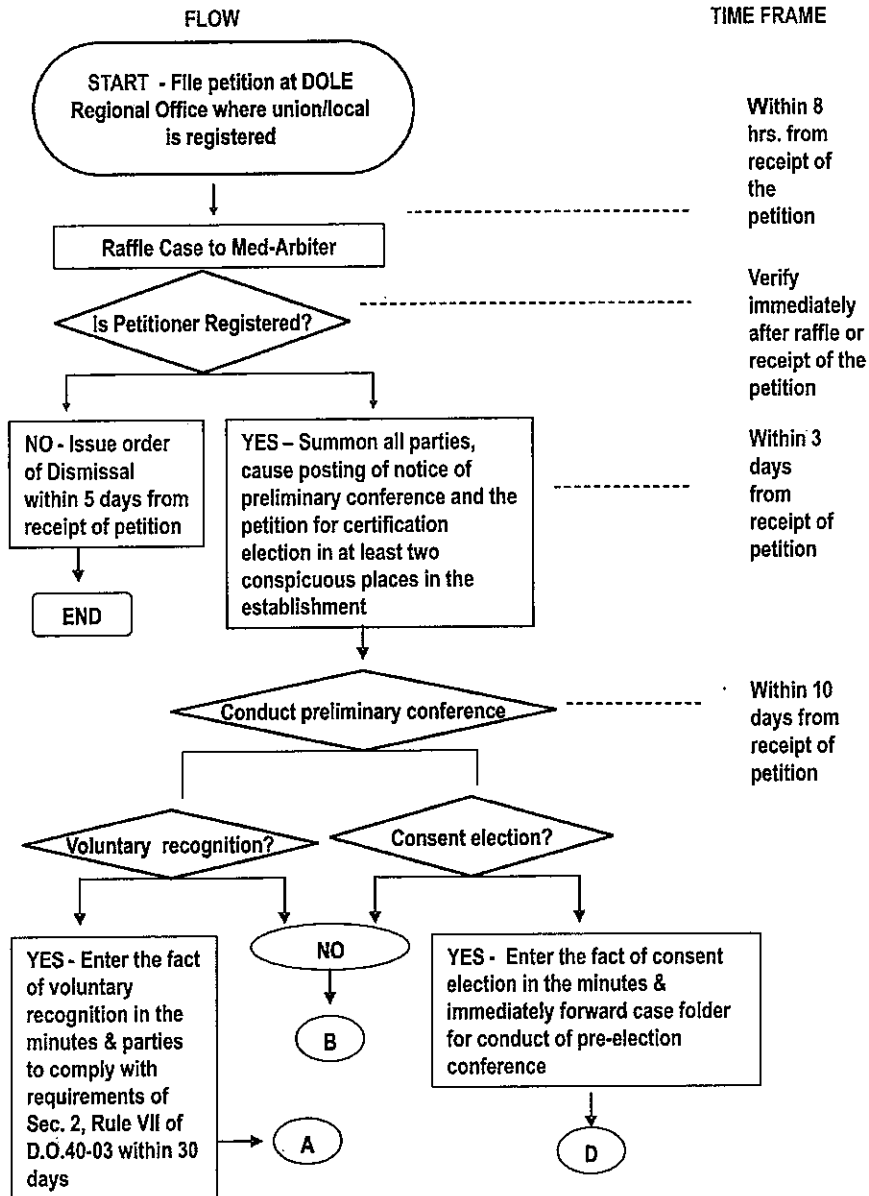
FLOW

TIME FRAME

START - File petition at DOLE Regional Office where union/local is registered

Within 8 hrs. from receipt of the petition

Raffle Case to Med-Arbiter

Verify immediately after raffle or receipt of the petition

Is Petitioner Registered?

NO - Issue order of Dismissal within 5 days from receipt of petition

END

YES – Summon all parties, cause posting of notice of preliminary conference and the petition for certification election in at least two conspicuous places in the establishment

Within 3 days from receipt of petition

Conduct preliminary conference

Within 10 days from receipt of petition

Voluntary recognition?

Consent election?

YES - Enter the fact of voluntary recognition in the minutes & parties to comply with requirements of Sec. 2, Rule VII of D.O.40-03 within 30 days

A

NO

B

YES - Enter the fact of consent election in the minutes & immediately forward case folder for conduct of pre-election conference

D